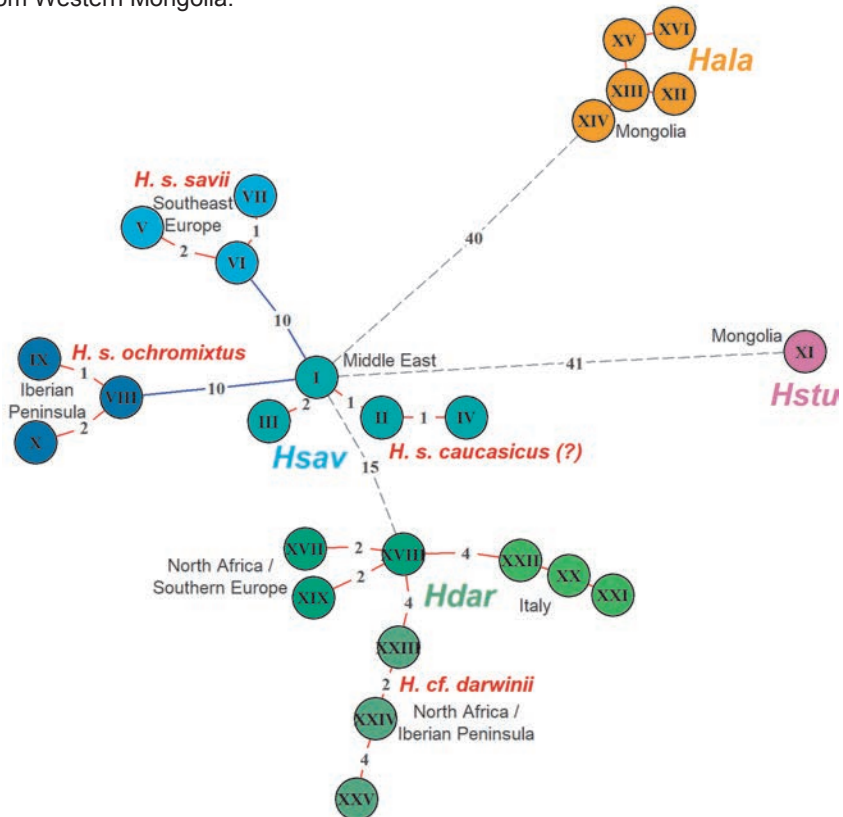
om Western Mongolia.

XV
XVI
Hala
XIII
XII
XIV
Mongolia

H. s. savii
VII
Southeast
Europe
V
1
2
VI
40

10
IX
H. s. ochromixtus
Middle East
Mongolia
XI
1
Iberian
Peninsula
VIII
10
I
41
Hstu
1
2
II
1
IV
X
2
III
Hsav
H. s. caucasicus (?)
15

XVII
2
XVIII
4
XXII
North Africa /
Southern Europe
2
XX
XIX
Hdar
XXI
Italy
4
XXIII
2
H. cf. darwinii
XXIV
North Africa /
Iberian Peninsula
4
XXV